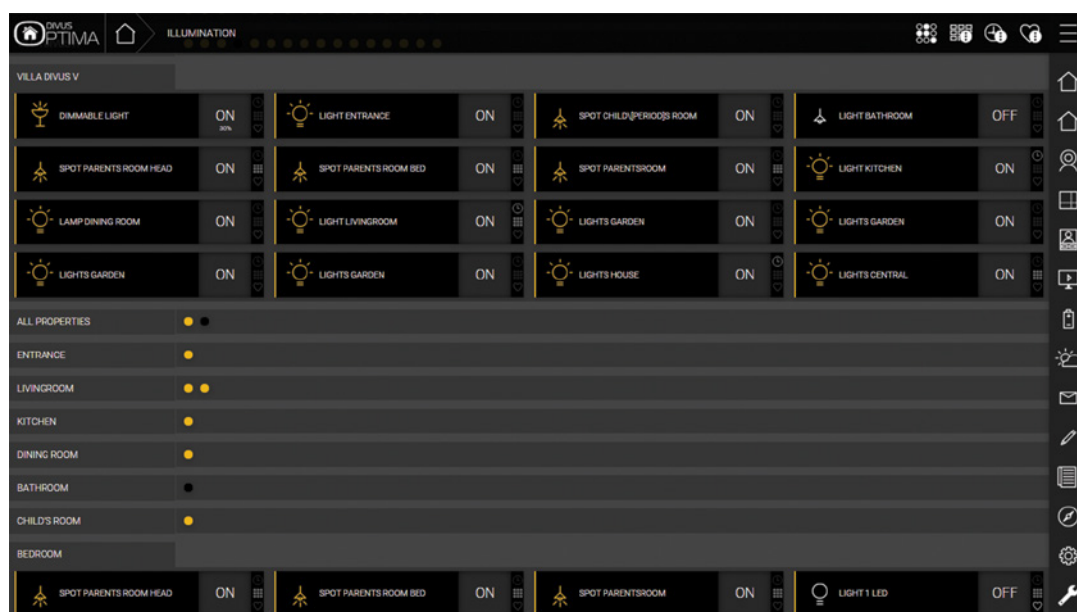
DIVUS OPTIMA ILLUMINATION

VILLA DIVUS V

DIMMABLE LIGHT ON 30%
LIGHT ENTRANCE ON
SPOT CHILD\[PERIOD]S ROOM ON
LIGHT BATHROOM OFF
SPOT PARENTS ROOM HEAD ON
SPOT PARENTS ROOM BED ON
SPOT PARENTSROOM ON
LIGHT KITCHEN ON
LAMP DINING ROOM ON
LIGHT LIVINGROOM ON
LIGHTS GARDEN ON
LIGHTS GARDEN ON
LIGHTS GARDEN ON
LIGHTS GARDEN ON
LIGHTS HOUSE ON
LIGHTS CENTRAL ON

ALL PROPERTIES
ENTRANCE
LIVINGROOM
KITCHEN
DINING ROOM
BATHROOM
CHILD'S ROOM
BEDROOM

SPOT PARENTS ROOM HEAD ON
SPOT PARENTS ROOM BED ON
SPOT PARENTSROOM ON
LIGHT 1 LED OFF